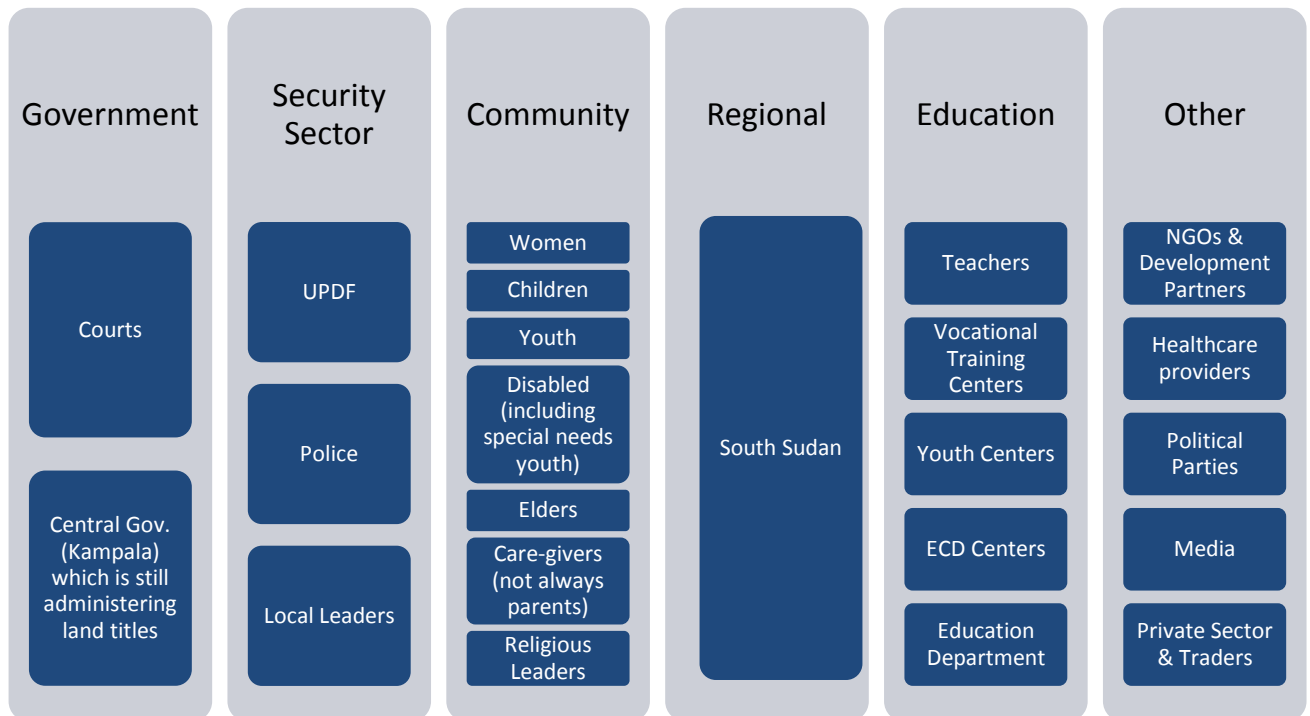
Government

Courts

Central Gov. (Kampala) which is still administering land titles

Security Sector

UPDF

Police

Local Leaders

Community

Women

Children

Youth

Disabled (including special needs youth)

Elders

Care-givers (not always parents)

Religious Leaders

Regional

South Sudan

Education

Teachers

Vocational Training Centers

Youth Centers

ECD Centers

Education Department

Other

NGOs & Development Partners

Healthcare providers

Political Parties

Media

Private Sector & Traders